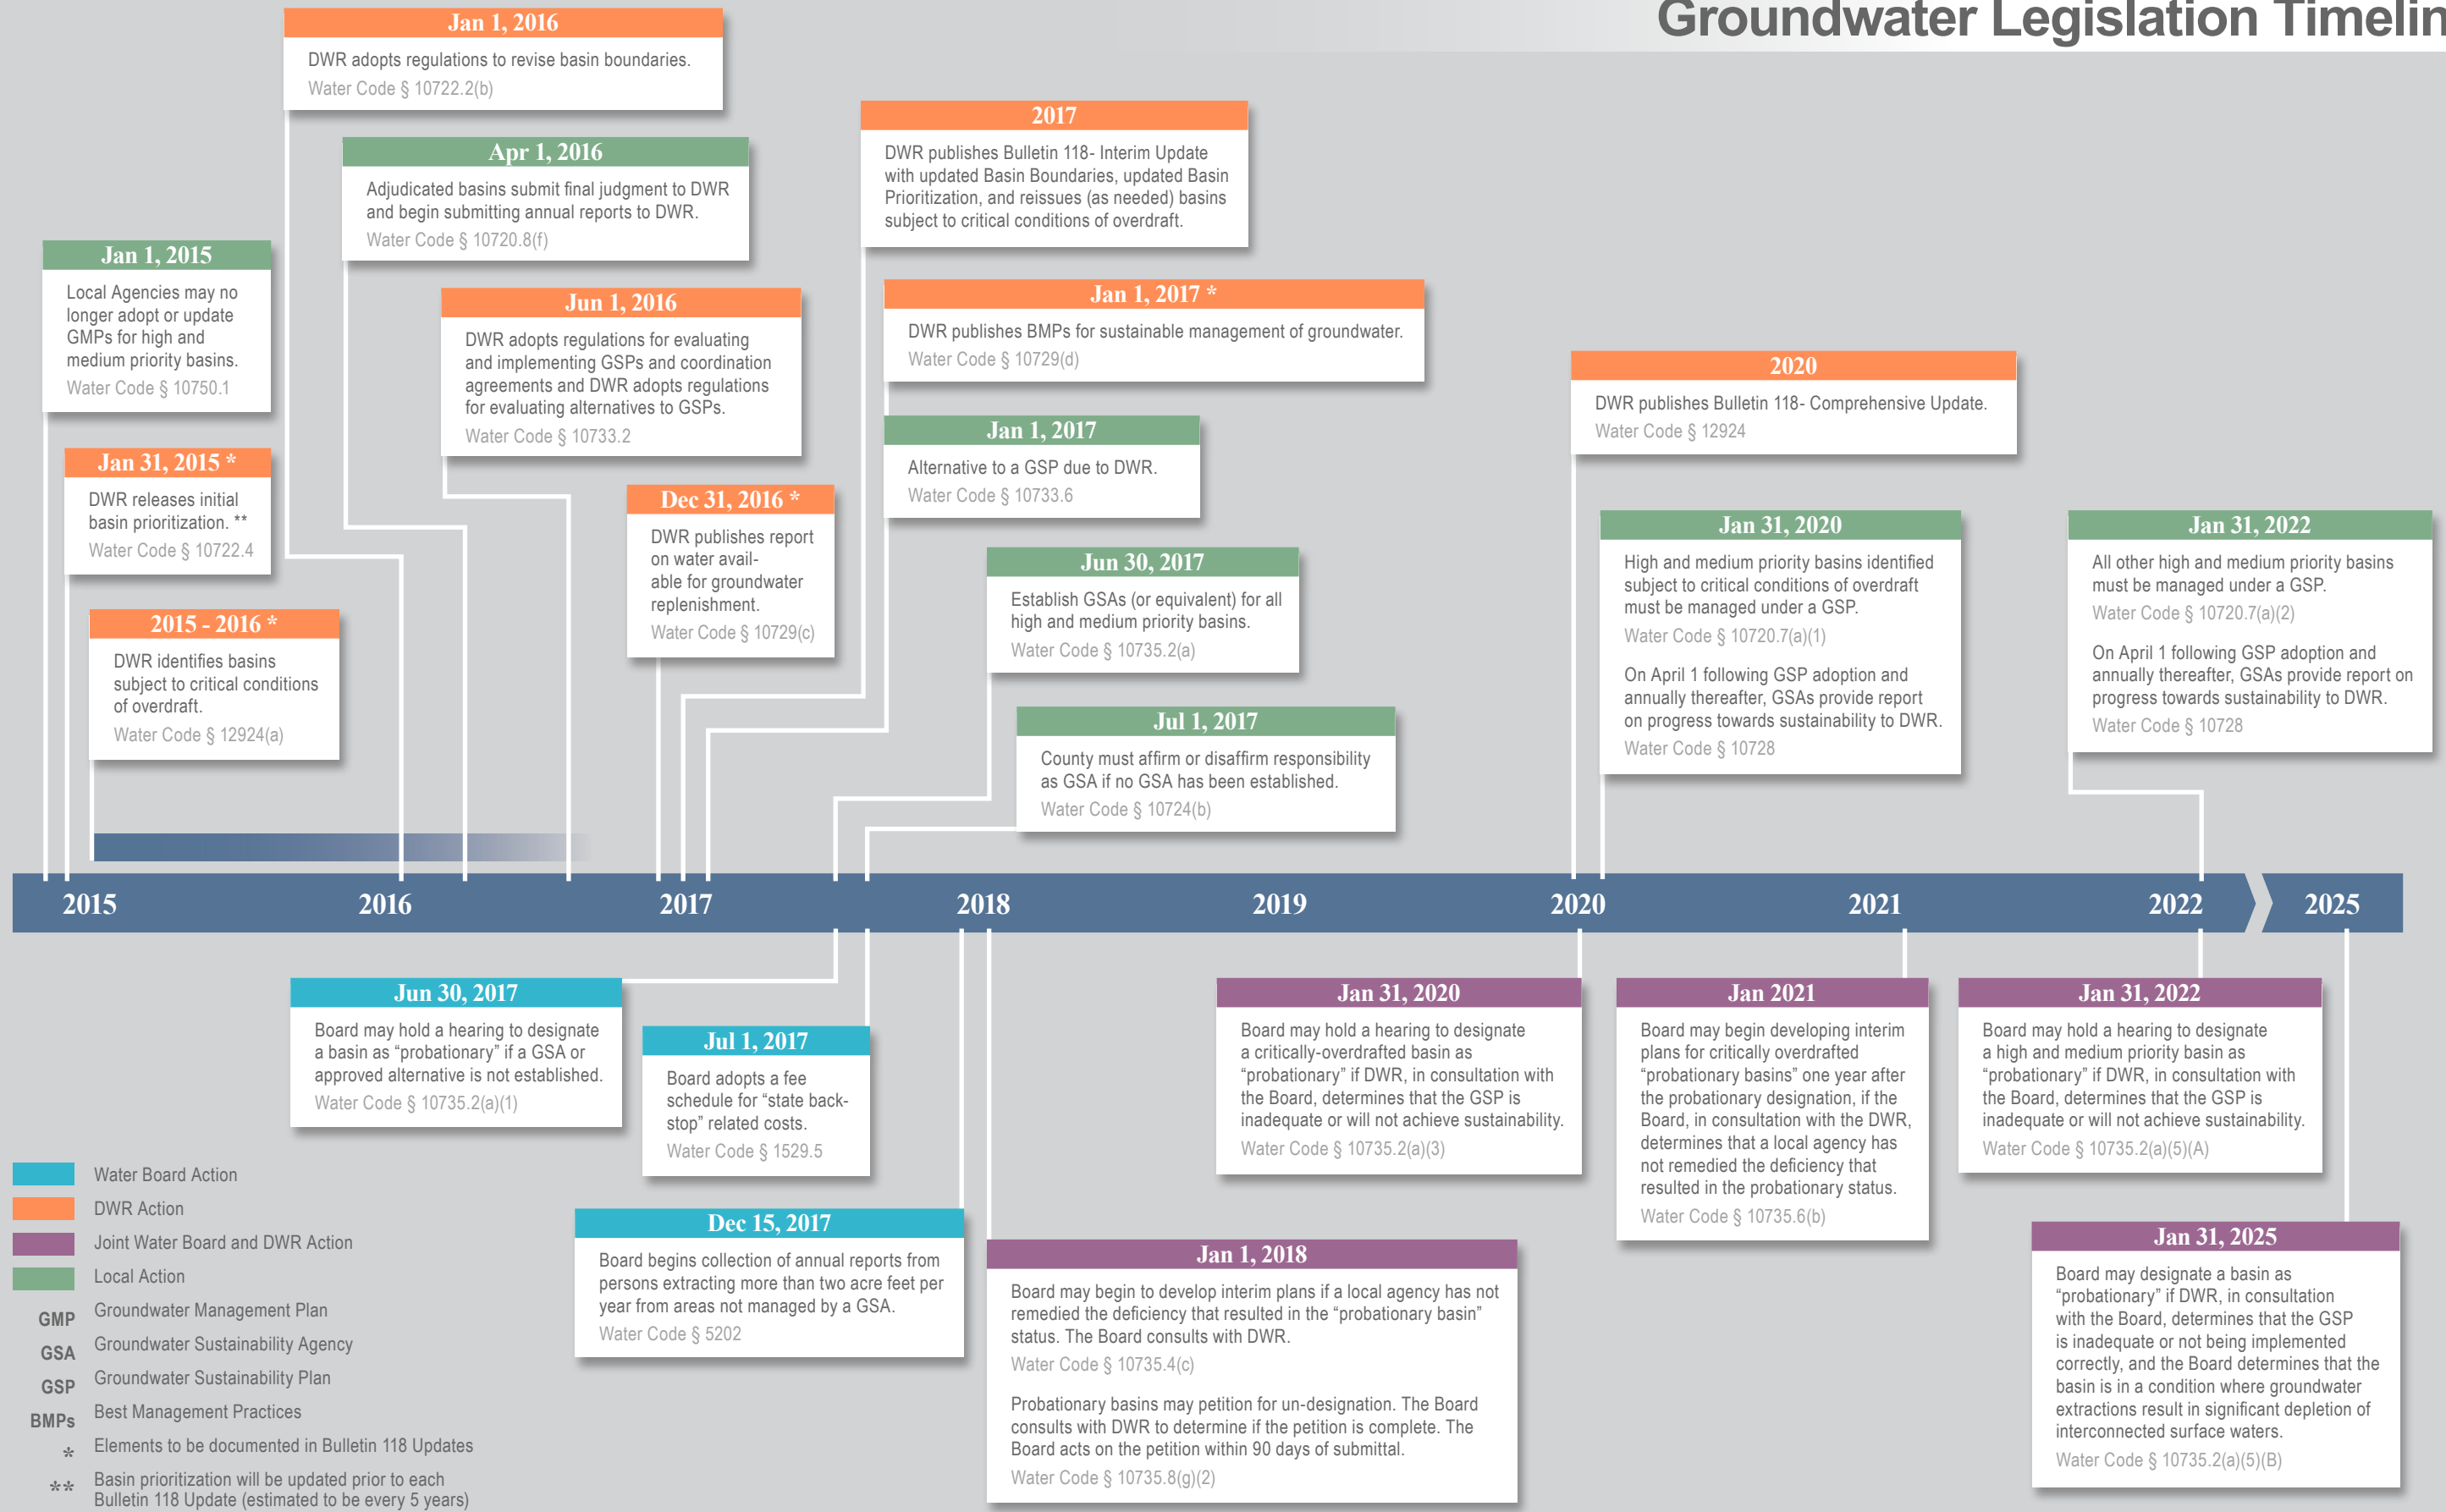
Groundwater Legislation Timelin

Jan 1, 2016
DWR adopts regulations to revise basin boundaries.
Water Code § 10722.2(b)

Apr 1, 2016
Adjudicated basins submit final judgment to DWR and begin submitting annual reports to DWR.
Water Code § 10720.8(f)

Jan 1, 2015
Local Agencies may no longer adopt or update GMPs for high and medium priority basins.
Water Code § 10750.1

Jun 1, 2016
DWR adopts regulations for evaluating and implementing GSPs and coordination agreements and DWR adopts regulations for evaluating alternatives to GSPs.
Water Code § 10733.2

Jan 31, 2015 *
DWR releases initial basin prioritization. **
Water Code § 10722.4

Dec 31, 2016 *
DWR publishes report on water available for groundwater replenishment.
Water Code § 10729(c)

2015 - 2016 *
DWR identifies basins subject to critical conditions of overdraft.
Water Code § 12924(a)

2017
DWR publishes Bulletin 118- Interim Update with updated Basin Boundaries, updated Basin Prioritization, and reissues (as needed) basins subject to critical conditions of overdraft.

Jan 1, 2017 *
DWR publishes BMPs for sustainable management of groundwater.
Water Code § 10729(d)

Jan 1, 2017
Alternative to a GSP due to DWR.
Water Code § 10733.6

Jun 30, 2017
Establish GSAs (or equivalent) for all high and medium priority basins.
Water Code § 10735.2(a)

Jul 1, 2017
County must affirm or disaffirm responsibility as GSA if no GSA has been established.
Water Code § 10724(b)

2020
DWR publishes Bulletin 118- Comprehensive Update.
Water Code § 12924

Jan 31, 2020
High and medium priority basins identified subject to critical conditions of overdraft must be managed under a GSP.
Water Code § 10720.7(a)(1)

On April 1 following GSP adoption and annually thereafter, GSAs provide report on progress towards sustainability to DWR.
Water Code § 10728

Jan 31, 2022
All other high and medium priority basins must be managed under a GSP.
Water Code § 10720.7(a)(2)

On April 1 following GSP adoption and annually thereafter, GSAs provide report on progress towards sustainability to DWR.
Water Code § 10728

2015 2016 2017 2018 2019 2020 2021 2022 2025

Jun 30, 2017
Board may hold a hearing to designate a basin as “probationary” if a GSA or approved alternative is not established.
Water Code § 10735.2(a)(1)

Jul 1, 2017
Board adopts a fee schedule for “state backstop” related costs.
Water Code § 1529.5

Dec 15, 2017
Board begins collection of annual reports from persons extracting more than two acre feet per year from areas not managed by a GSA.
Water Code § 5202

Jan 1, 2018
Board may begin to develop interim plans if a local agency has not remedied the deficiency that resulted in the “probationary basin” status. The Board consults with DWR.
Water Code § 10735.4(c)

Probationary basins may petition for un-designation. The Board consults with DWR to determine if the petition is complete. The Board acts on the petition within 90 days of submittal.
Water Code § 10735.8(g)(2)

Jan 31, 2020
Board may hold a hearing to designate a critically-overdrafted basin as “probationary” if DWR, in consultation with the Board, determines that the GSP is inadequate or will not achieve sustainability.
Water Code § 10735.2(a)(3)

Jan 2021
Board may begin developing interim plans for critically overdrafted “probationary basins” one year after the probationary designation, if the Board, in consultation with the DWR, determines that a local agency has not remedied the deficiency that resulted in the probationary status.
Water Code § 10735.6(b)

Jan 31, 2022
Board may hold a hearing to designate a high and medium priority basin as “probationary” if DWR, in consultation with the Board, determines that the GSP is inadequate or will not achieve sustainability.
Water Code § 10735.2(a)(5)(A)

Jan 31, 2025
Board may designate a basin as “probationary” if DWR, in consultation with the Board, determines that the GSP is inadequate or not being implemented correctly, and the Board determines that the basin is in a condition where groundwater extractions result in significant depletion of interconnected surface waters.
Water Code § 10735.2(a)(5)(B)

Water Board Action
DWR Action
Joint Water Board and DWR Action
Local Action
GMP Groundwater Management Plan
GSA Groundwater Sustainability Agency
GSP Groundwater Sustainability Plan
BMPs Best Management Practices
* Elements to be documented in Bulletin 118 Updates
** Basin prioritization will be updated prior to each Bulletin 118 Update (estimated to be every 5 years)